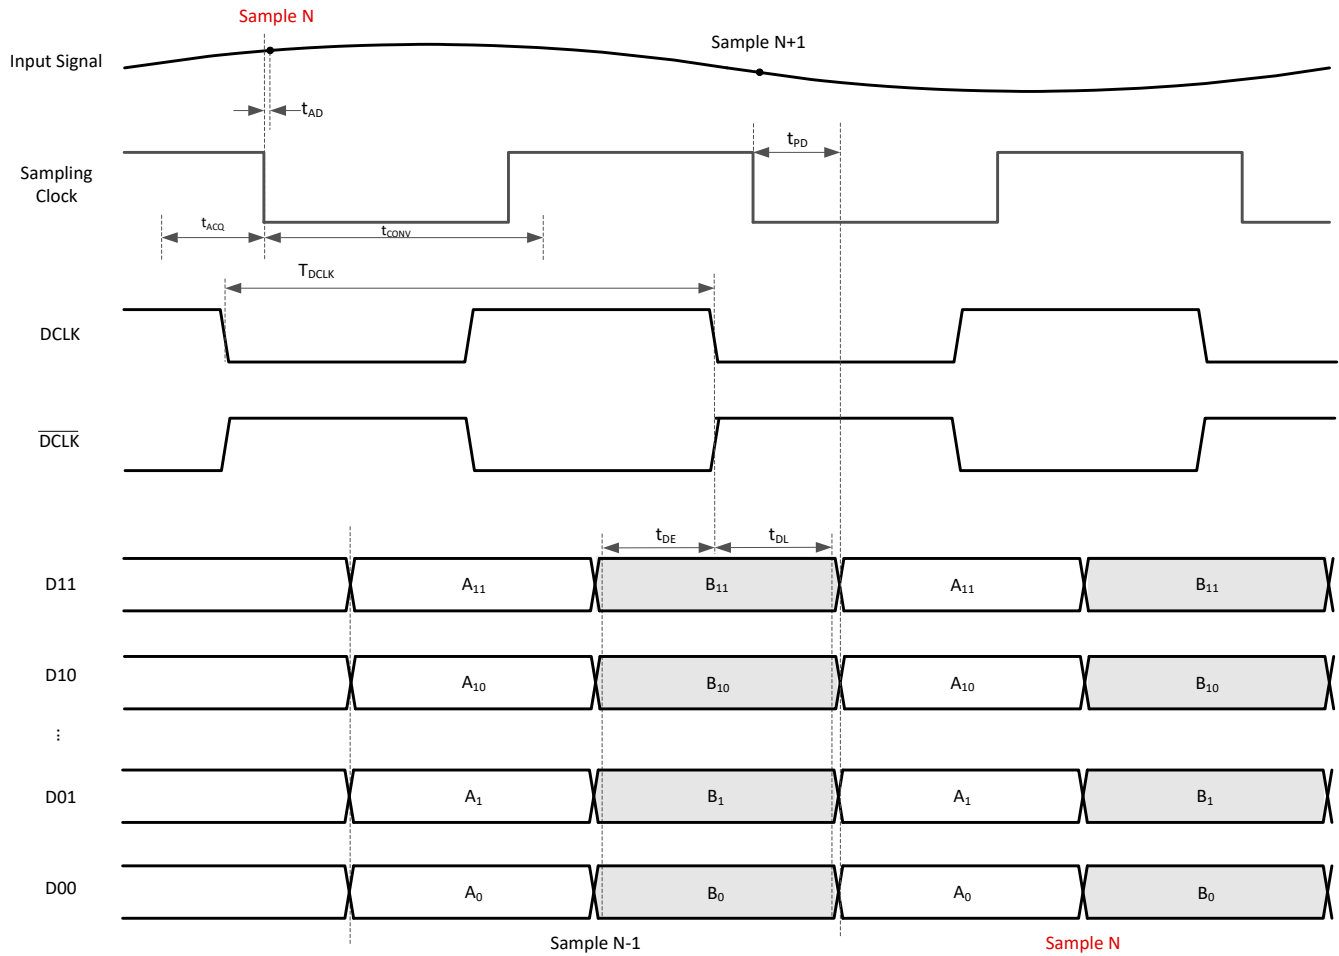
Sample N

Input Signal

Sample N+1

$t_{AD}$

$t_{PD}$

Sampling Clock

$t_{ACQ}$

$t_{CONV}$

$T_{DCLK}$

DCLK

$\overline{DCLK}$

$t_{DE}$

$t_{DL}$

D11

$A_{11}$

$B_{11}$

$A_{11}$

$B_{11}$

D10

$A_{10}$

$B_{10}$

$A_{10}$

$B_{10}$

⋮

D01

$A_1$

$B_1$

$A_1$

$B_1$

D00

$A_0$

$B_0$

$A_0$

$B_0$

Sample N-1

Sample N